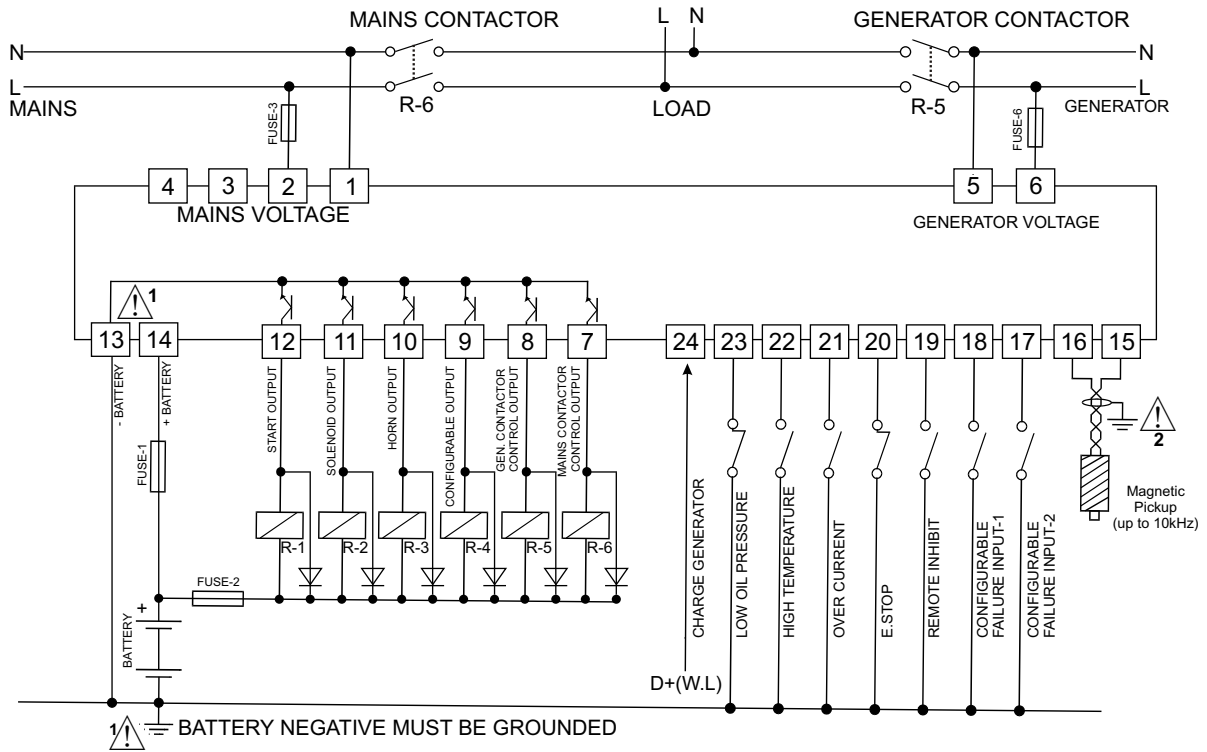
MAINS CONTACTOR

L N

GENERATOR CONTACTOR

N

L

MAINS

R-6

LOAD

R-5

N

L

GENERATOR

FUSE-3

FUSE-6

4 3 2 1

MAINS VOLTAGE

5 6

GENERATOR VOLTAGE

1

13 14 12 11 10 9 8 7 24 23 22 21 20 19 18 17 16 15

- BATTERY

+ BATTERY

START OUTPUT

SOLENOID OUTPUT

HORN OUTPUT

CONFIGURABLE OUTPUT

GEN. CONTACTOR CONTROL OUTPUT

MAINS CONTACTOR CONTROL OUTPUT

2

FUSE-1

R-1 R-2 R-3 R-4 R-5 R-6

Magnetic Pickup (up to 10kHz)

FUSE-2

+

BATTERY

CHARGE GENERATOR

LOW OIL PRESSURE

HIGH TEMPERATURE

OVER CURRENT

E.STOP

REMOTE INHIBIT

CONFIGURABLE FAILURE INPUT-1

CONFIGURABLE FAILURE INPUT-2

D+(W.L)

1 BATTERY NEGATIVE MUST BE GROUNDED